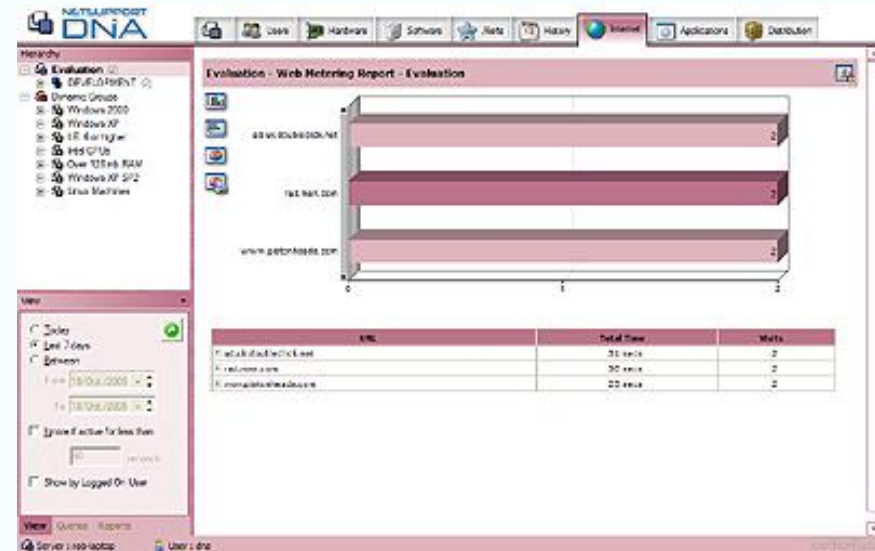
NETSUPPORT DNA

Users | Hardware | Software | Alerts | History | Internet | Applications | Distribution

Hierarchy
Evaluation
DEVELOPMENT
Dynamic Groups
Windows 2000
Windows XP
IE 6 or higher
Intel CPUs
Over 128mb RAM
Windows XP SP2
Linux Machines

Evaluation - Web Metering Report - Evaluation

ad.uk.doubleclick.net
rad.msn.com
www.pietonheads.com

0 1 2

| URL | Total Time | Visits |
|---|---|---|
| ad.uk.doubleclick.net | 30 secs | 2 |
| rad.msn.com | 30 secs | 2 |
| www.pietonheads.com | 20 secs | 2 |

View
Today
Last 7 days
Between
From 18/Oct/2005
To 18/Oct/2005
Ignore if active for less than
10 seconds
Show by Logged On User

View Queries Reports

Server : nsl-laptop User : dna